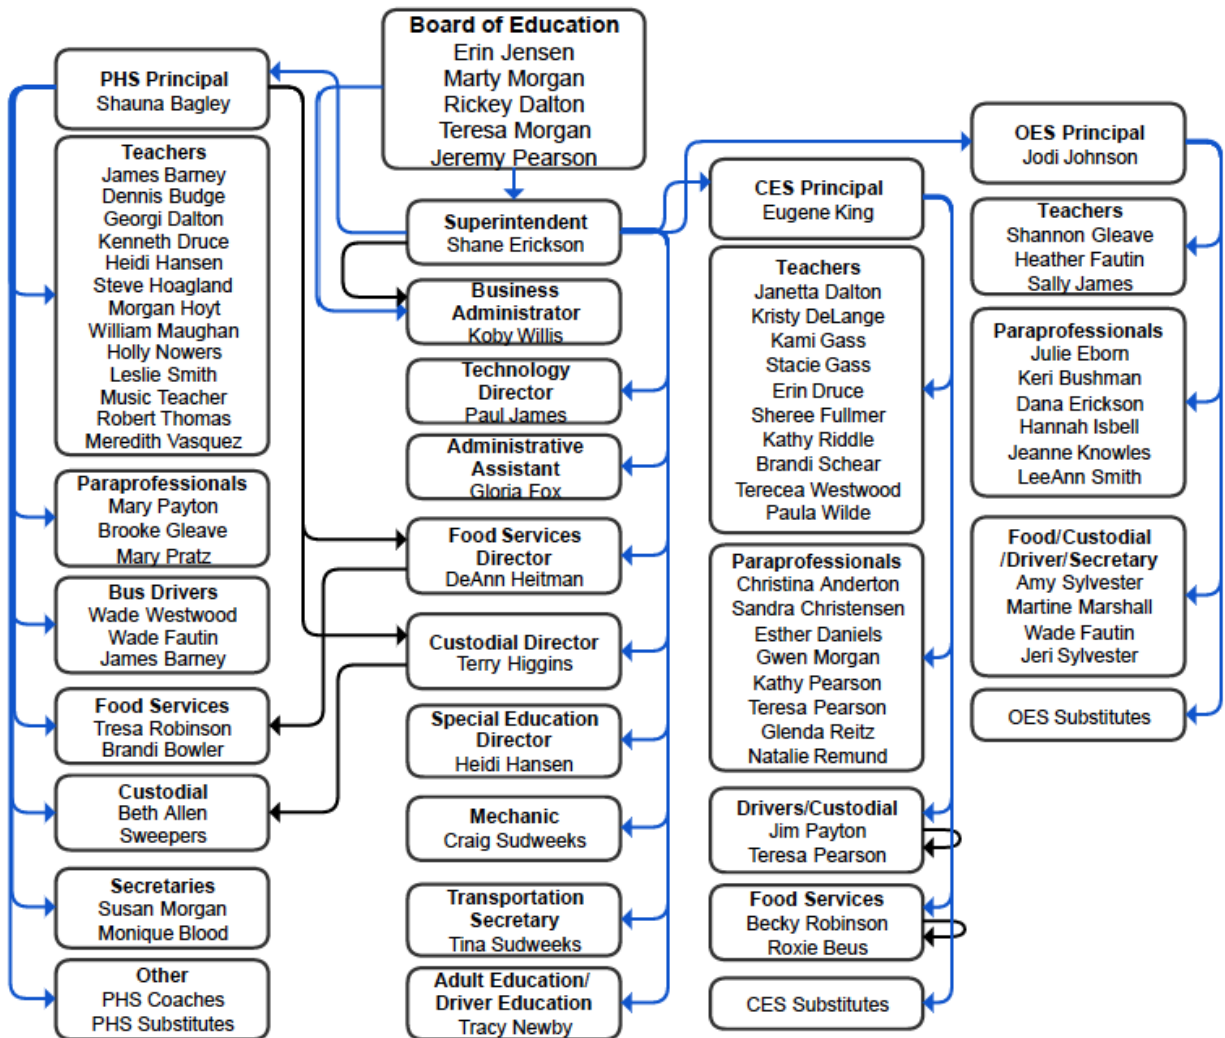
Board of Education
Erin Jensen
Marty Morgan
Rickey Dalton
Teresa Morgan
Jeremy Pearson

PHS Principal
Shauna Bagley

Teachers
James Barney
Dennis Budge
Georgi Dalton
Kenneth Druce
Heidi Hansen
Steve Hoagland
Morgan Hoyt
William Maughan
Holly Nowers
Leslie Smith
Music Teacher
Robert Thomas
Meredith Vasquez

Paraprofessionals
Mary Payton
Brooke Gleave
Mary Pratz

Bus Drivers
Wade Westwood
Wade Fautin
James Barney

Food Services
Tresa Robinson
Brandi Bowler

Custodial
Beth Allen
Sweepers

Secretaries
Susan Morgan
Monique Blood

Other
PHS Coaches
PHS Substitutes

Superintendent
Shane Erickson

Business Administrator
Koby Willis

Technology Director
Paul James

Administrative Assistant
Gloria Fox

Food Services Director
DeAnn Heitman

Custodial Director
Terry Higgins

Special Education Director
Heidi Hansen

Mechanic
Craig Sudweeks

Transportation Secretary
Tina Sudweeks

Adult Education/ Driver Education
Tracy Newby

CES Principal
Eugene King

Teachers
Janetta Dalton
Kristy DeLange
Kami Gass
Stacie Gass
Erin Druce
Sheree Fullmer
Kathy Riddle
Brandi Schear
Terecea Westwood
Paula Wilde

Paraprofessionals
Christina Anderton
Sandra Christensen
Esther Daniels
Gwen Morgan
Kathy Pearson
Teresa Pearson
Glenda Reitz
Natalie Remund

Drivers/Custodial
Jim Payton
Teresa Pearson

Food Services
Becky Robinson
Roxie Beus

CES Substitutes

OES Principal
Jodi Johnson

Teachers
Shannon Gleave
Heather Fautin
Sally James

Paraprofessionals
Julie Eborn
Keri Bushman
Dana Erickson
Hannah Isbell
Jeanne Knowles
LeeAnn Smith

Food/Custodial /Driver/Secretary
Amy Sylvester
Martine Marshall
Wade Fautin
Jeri Sylvester

OES Substitutes